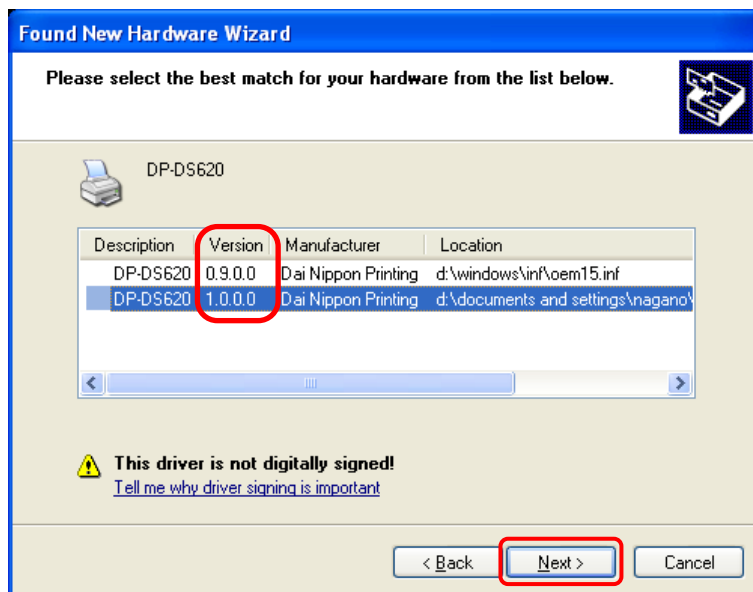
Found New Hardware Wizard

Please select the best match for your hardware from the list below.

DP-DS620

| Description | Version | Manufacturer | Location |
|---|---|---|---|
| DP-DS620 | 0.9.0.0 | Dai Nippon Printing | d:\windows\inf\oem15.inf |
| DP-DS620 | 1.0.0.0 | Dai Nippon Printing | d:\documents and settings\nagano\ |

This driver is not digitally signed!
Tell me why driver signing is important

< Back Next > Cancel